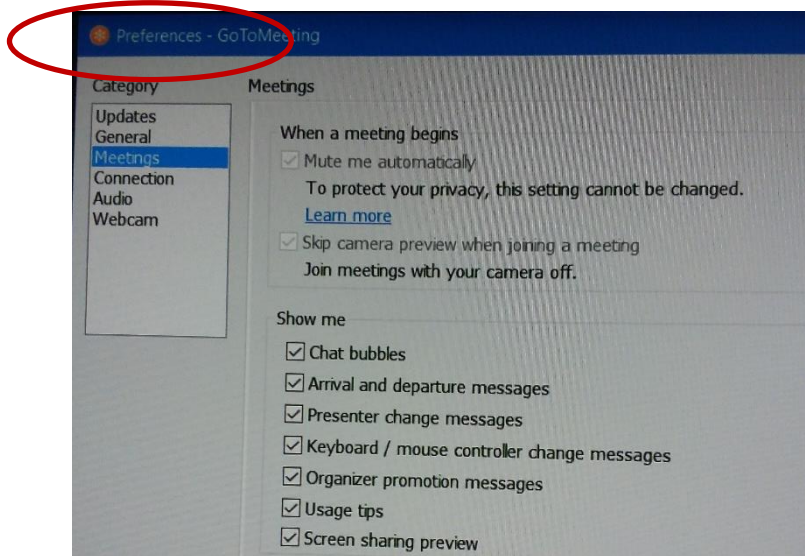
Preferences - GoToMeeting

Category

Updates
General
Meetings
Connection
Audio
Webcam

Meetings

When a meeting begins

Mute me automatically

To protect your privacy, this setting cannot be changed.

Learn more

Skip camera preview when joining a meeting

Join meetings with your camera off.

Show me

Chat bubbles

Arrival and departure messages

Presenter change messages

Keyboard / mouse controller change messages

Organizer promotion messages

Usage tips

Screen sharing preview